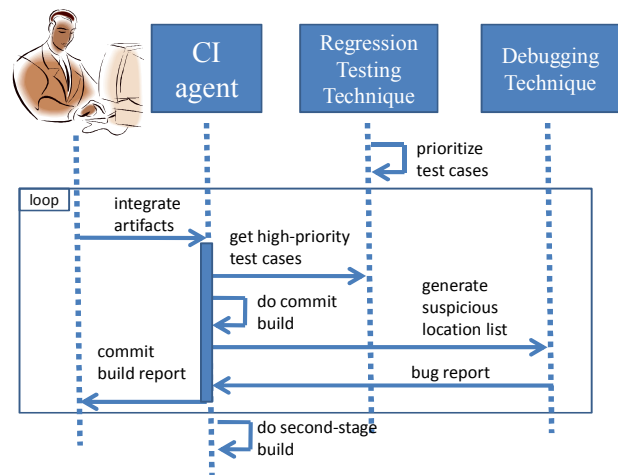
CI agent

Regression Testing Technique

Debugging Technique

prioritize test cases

loop

integrate artifacts

get high-priority test cases

do commit build

generate suspicious location list

commit build report

bug report

do second-stage build